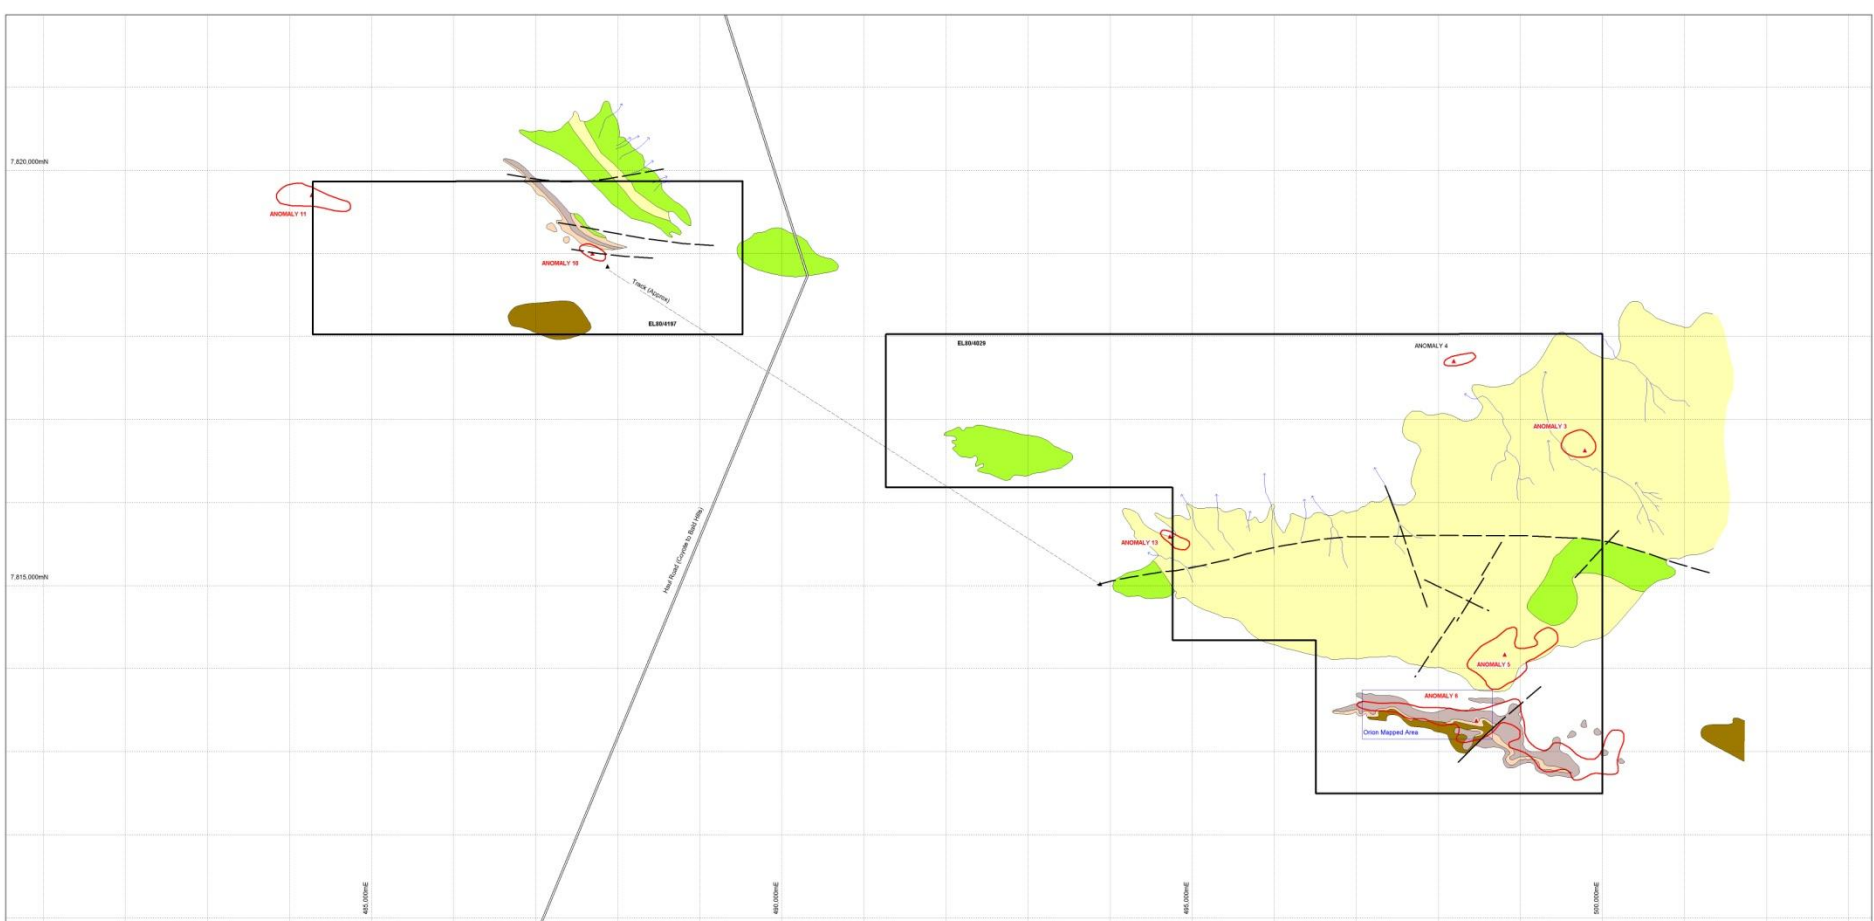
7,820,000mN

ANOMALY 11

ANOMALY 10

Track (Approx)

EL80/4197

Haul Road (Coyote to Bald Hills)

EL80/4029

ANOMALY 4

ANOMALY 3

ANOMALY 13

7,815,000mN

ANOMALY 5

ANOMALY 6

Orion Mapped Area

485,000mE

490,000mE

495,000mE

500,000mE